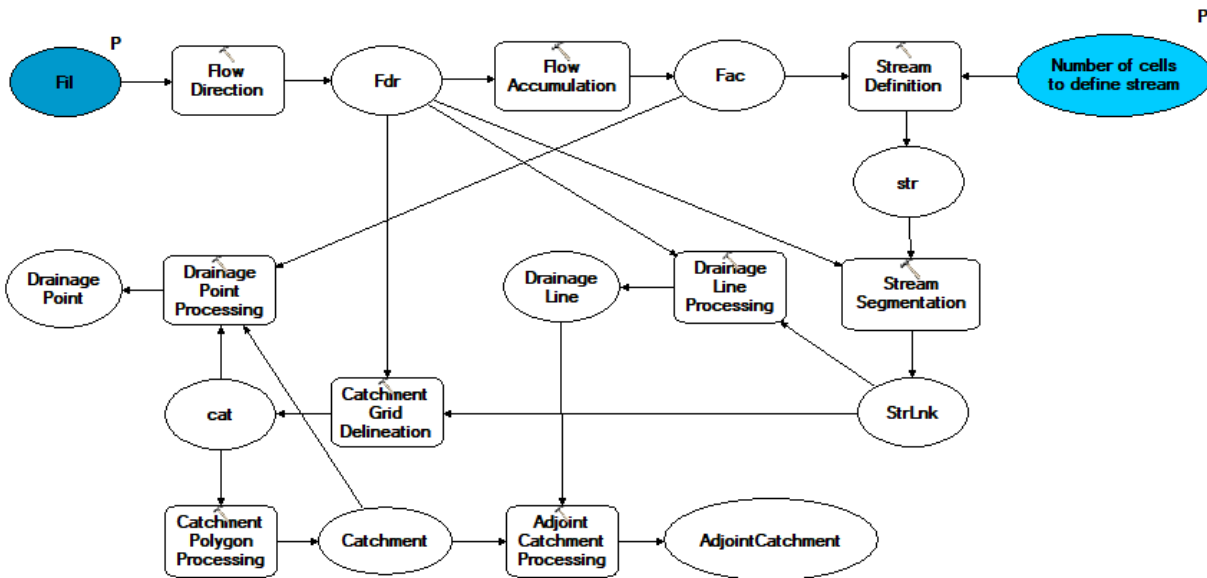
P

Fil

Flow Direction

Fdr

Flow Accumulation

Fac

Stream Definition

P

Number of cells to define stream

str

Drainage Point

Drainage Point Processing

Drainage Line

Drainage Line Processing

Stream Segmentation

Catchment Grid Delineation

cat

StrLnk

Catchment Polygon Processing

Catchment

Adjoint Catchment Processing

AdjointCatchment